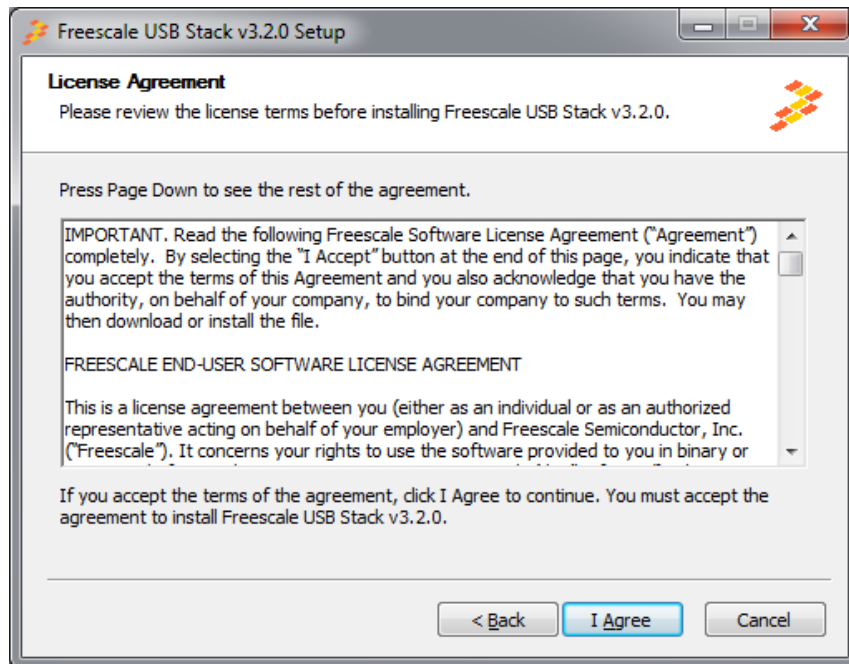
Freescale USB Stack v3.2.0 Setup

License Agreement

Please review the license terms before installing Freescale USB Stack v3.2.0.

Press Page Down to see the rest of the agreement.

IMPORTANT. Read the following Freescale Software License Agreement ("Agreement") completely. By selecting the "I Accept" button at the end of this page, you indicate that you accept the terms of this Agreement and you also acknowledge that you have the authority, on behalf of your company, to bind your company to such terms. You may then download or install the file.

FREESCALE END-USER SOFTWARE LICENSE AGREEMENT

This is a license agreement between you (either as an individual or as an authorized representative acting on behalf of your employer) and Freescale Semiconductor, Inc. ("Freescale"). It concerns your rights to use the software provided to you in binary or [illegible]

If you accept the terms of the agreement, click I Agree to continue. You must accept the agreement to install Freescale USB Stack v3.2.0.

< Back | I Agree | Cancel